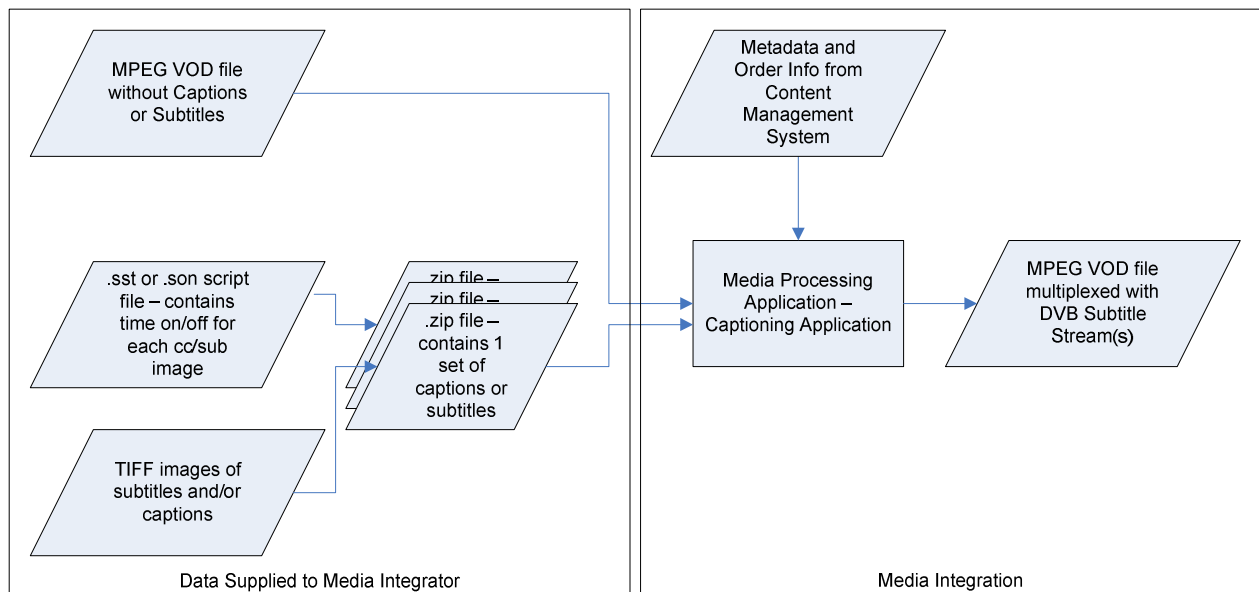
MPEG VOD file without Captions or Subtitles

.sst or .son script file – contains time on/off for each cc/sub image

.zip file –

.zip file –

.zip file – contains 1 set of captions or subtitles

TIFF images of subtitles and/or captions

Data Supplied to Media Integrator

Metadata and Order Info from Content Management System

Media Processing Application – Captioning Application

MPEG VOD file multiplexed with DVB Subtitle Stream(s)

Media Integration